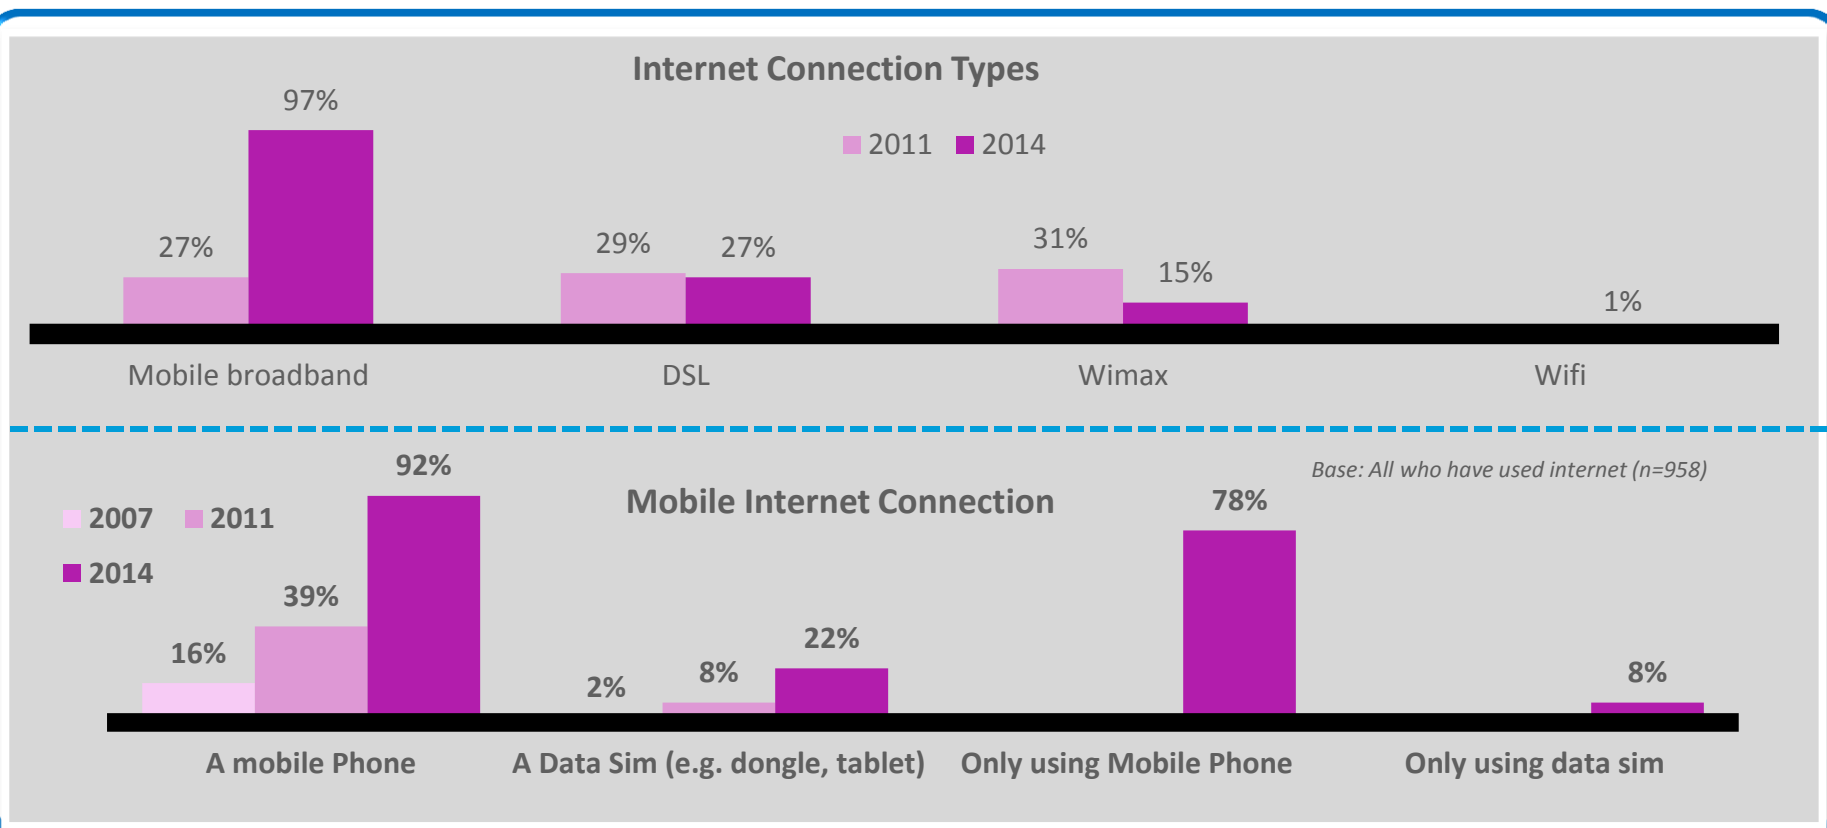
Internet Connection Types

2011 2014

97%

27%

29% 27%

31%

15%

1%

Mobile broadband DSL Wimax Wifi

Base: All who have used internet (n=958)

Mobile Internet Connection

2007 2011

2014

92%

39%

16%

2%

8%

22%

78%

8%

A mobile Phone A Data Sim (e.g. dongle, tablet) Only using Mobile Phone Only using data sim